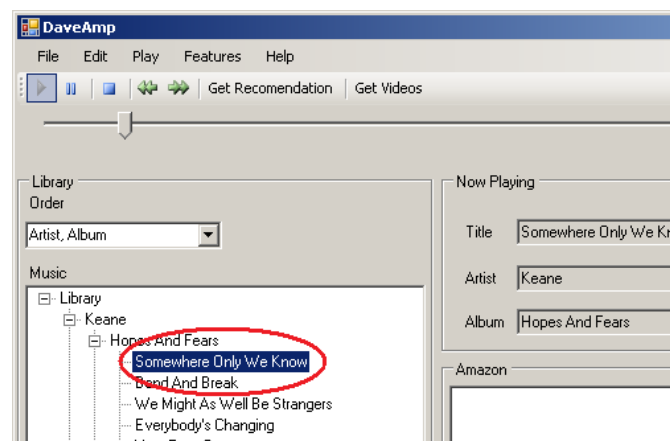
DaveAmp

File Edit Play Features Help

Get Recomendation Get Videos

Library
Order
Artist, Album

Music
Library
Keane
Hopes And Fears
Somewhere Only We Know
Bend And Break
We Might As Well Be Strangers
Everybody's Changing

Now Playing
Title Somewhere Only We Kn
Artist Keane
Album Hopes And Fears

Amazon